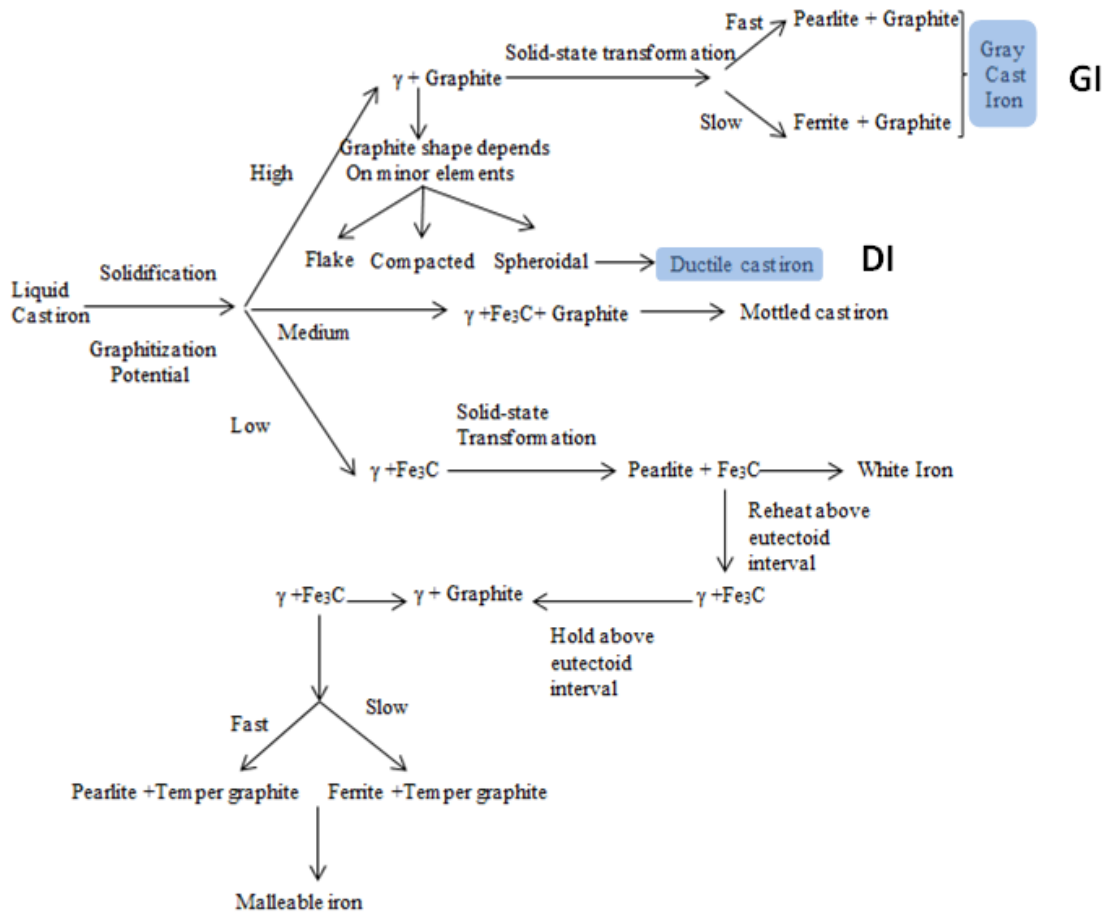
Liquid Cast iron

Solidification

Graphitization Potential

High

$\gamma$ + Graphite

Solid-state transformation

Fast

Pearlite + Graphite

Slow

Ferrite + Graphite

Gray Cast Iron

GI

Graphite shape depends On minor elements

Flake

Compacted

Spheroidal

Ductile cast iron

DI

Medium

$\gamma$ +$Fe_3C$+ Graphite

Mottled cast iron

Low

Solid-state Transformation

$\gamma$ +$Fe_3C$

Pearlite + $Fe_3C$

White Iron

Reheat above eutectoid interval

$\gamma$ +$Fe_3C$

$\gamma$ + Graphite

$\gamma$ +$Fe_3C$

Hold above eutectoid interval

Fast

Slow

Pearlite +Temper graphite

Ferrite +Temper graphite

Malleable iron